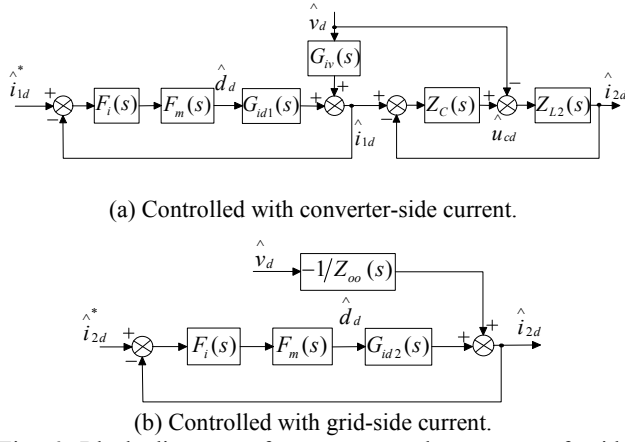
$\hat{v}_d$

$G_{iv}(s)$

$\hat{i}_{1d}^*$ + − $F_i(s)$ $F_m(s)$ $\hat{d}_d$ $G_{id1}(s)$ + + $\hat{i}_{1d}$ + − $Z_C(s)$ + − $\hat{u}_{cd}$ $Z_{L2}(s)$ $\hat{i}_{2d}$

(a) Controlled with converter-side current.

$\hat{v}_d$ $-1/Z_{oo}(s)$

$\hat{i}_{2d}^*$ + − $F_i(s)$ $F_m(s)$ $\hat{d}_d$ $G_{id2}(s)$ + + $\hat{i}_{2d}$

(b) Controlled with grid-side current.

Fig. 3. Block diagrams of current control systems of grid-